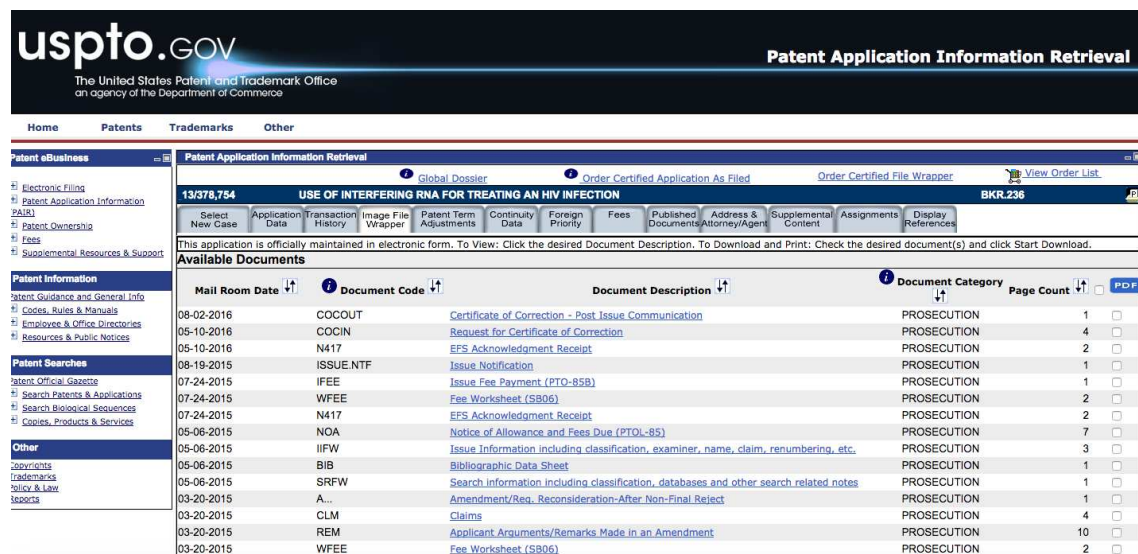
uspto.GOV
The United States Patent and Trademark Office
an agency of the Department of Commerce

Patent Application Information Retrieval

Home Patents Trademarks Other

Patent eBusiness
Electronic Filing
Patent Application Information (PAIR)
Patent Ownership
Fees
Supplemental Resources & Support

Patent Information
Patent Guidance and General Info
Codes, Rules & Manuals
Employee & Office Directories
Resources & Public Notices

Patent Searches
Patent Official Gazette
Search Patents & Applications
Search Biological Sequences
Copies, Products & Services

Other
Copyrights
Trademarks
Policy & Law
Reports

Patent Application Information Retrieval

Global Dossier Order Certified Application As Filed Order Certified File Wrapper View Order List

13/378,754 USE OF INTERFERING RNA FOR TREATING AN HIV INFECTION BKR.236

Select New Case | Application Data | Transaction History | Image File Wrapper | Patent Term Adjustments | Continuity Data | Foreign Priority | Fees | Published Documents | Address & Attorney/Agent | Supplemental Content | Assignments | Display References

This application is officially maintained in electronic form. To View: Click the desired Document Description. To Download and Print: Check the desired document(s) and click Start Download.

Available Documents

| Mail Room Date | Document Code | Document Description | Document Category | Page Count | PDF |
|---|---|---|---|---|---|
| 08-02-2016 | COCOUT | Certificate of Correction - Post Issue Communication | PROSECUTION | 1 | |
| 05-10-2016 | COCIN | Request for Certificate of Correction | PROSECUTION | 4 | |
| 05-10-2016 | N417 | EFS Acknowledgment Receipt | PROSECUTION | 2 | |
| 08-19-2015 | ISSUE.NTF | Issue Notification | PROSECUTION | 1 | |
| 07-24-2015 | IFEE | Issue Fee Payment (PTO-85B) | PROSECUTION | 1 | |
| 07-24-2015 | WFEE | Fee Worksheet (SB06) | PROSECUTION | 2 | |
| 07-24-2015 | N417 | EFS Acknowledgment Receipt | PROSECUTION | 2 | |
| 05-06-2015 | NOA | Notice of Allowance and Fees Due (PTOL-85) | PROSECUTION | 7 | |
| 05-06-2015 | IIFW | Issue Information including classification, examiner, name, claim, renumbering, etc. | PROSECUTION | 3 | |
| 05-06-2015 | BIB | Bibliographic Data Sheet | PROSECUTION | 1 | |
| 05-06-2015 | SRFW | Search information including classification, databases and other search related notes | PROSECUTION | 1 | |
| 03-20-2015 | A... | Amendment/Req. Reconsideration-After Non-Final Reject | PROSECUTION | 1 | |
| 03-20-2015 | CLM | Claims | PROSECUTION | 4 | |
| 03-20-2015 | REM | Applicant Arguments/Remarks Made in an Amendment | PROSECUTION | 10 | |
| 03-20-2015 | WFEE | Fee Worksheet (SB06) | PROSECUTION | 2 | |